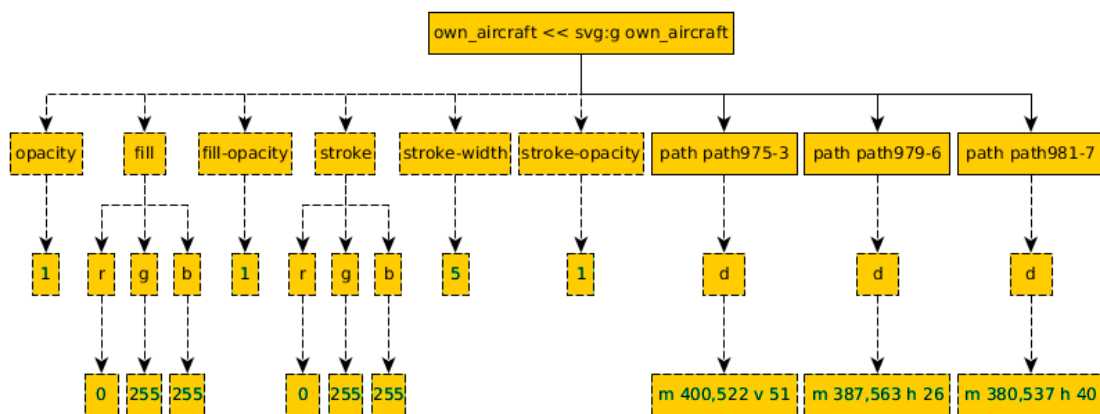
own_aircraft << svg:g own_aircraft

opacity
fill
fill-opacity
stroke
stroke-width
stroke-opacity
path path975-3
path path979-6
path path981-7

1
r
g
b
1
r
g
b
5
1
d
d
d

0
255
255
0
255
255
m 400,522 v 51
m 387,563 h 26
m 380,537 h 40